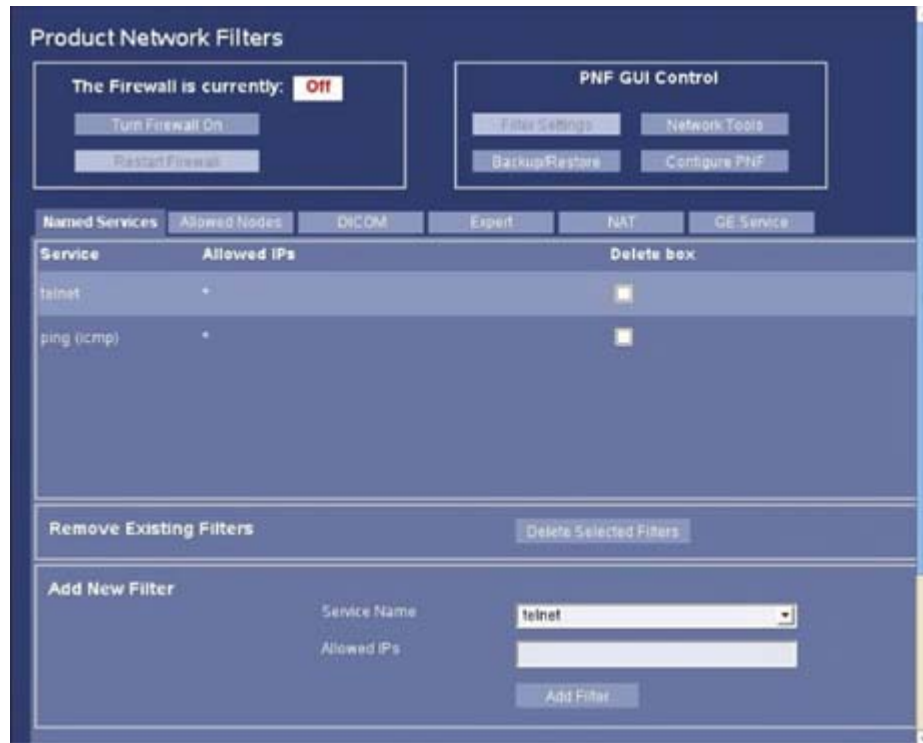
Product Network Filters

The Firewall is currently: Off

Turn Firewall On

Restart Firewall

PNF GUI Control

Filter Settings

Network Tools

Backup/Restore

Configure PNF

Named Services | Allowed Nodes | DICOM | Expert | NAT | GE Service

| Service | Allowed IPs | Delete box |
|---|---|---|
| telnet | * | |
| ping (icmp) | * | |

Remove Existing Filters

Delete Selected Filters

Add New Filter

Service Name telnet

Allowed IPs

Add Filter